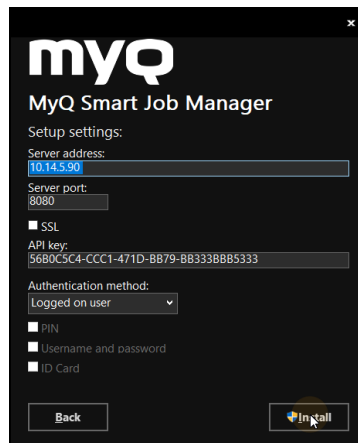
×

myQ

MyQ Smart Job Manager

Setup settings:

Server address:
10.14.5.90

Server port:
8080

SSL

API key:
56B0C5C4-CCC1-471D-BB79-BB333BBB5333

Authentication method:
Logged on user

PIN

Username and password

ID Card

Back

Install